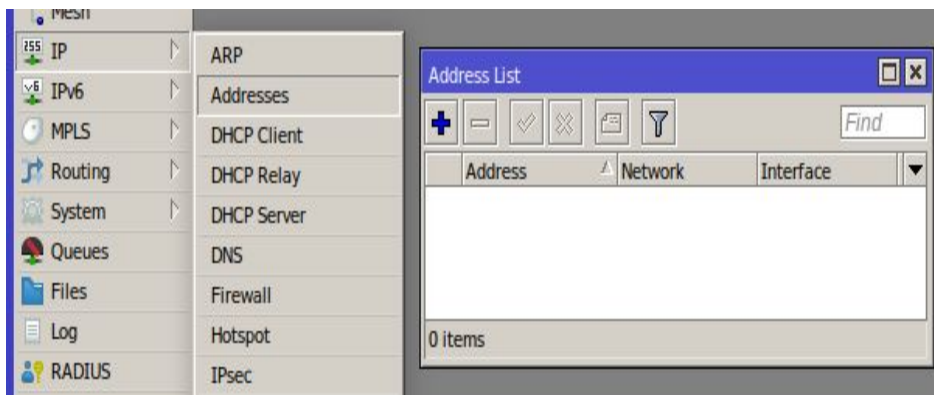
Mesh
IP
IPv6
MPLS
Routing
System
Queues
Files
Log
RADIUS

ARP
Addresses
DHCP Client
DHCP Relay
DHCP Server
DNS
Firewall
Hotspot
IPsec

Address List
Find

| Address | Network | Interface |
|---|---|---|

0 items